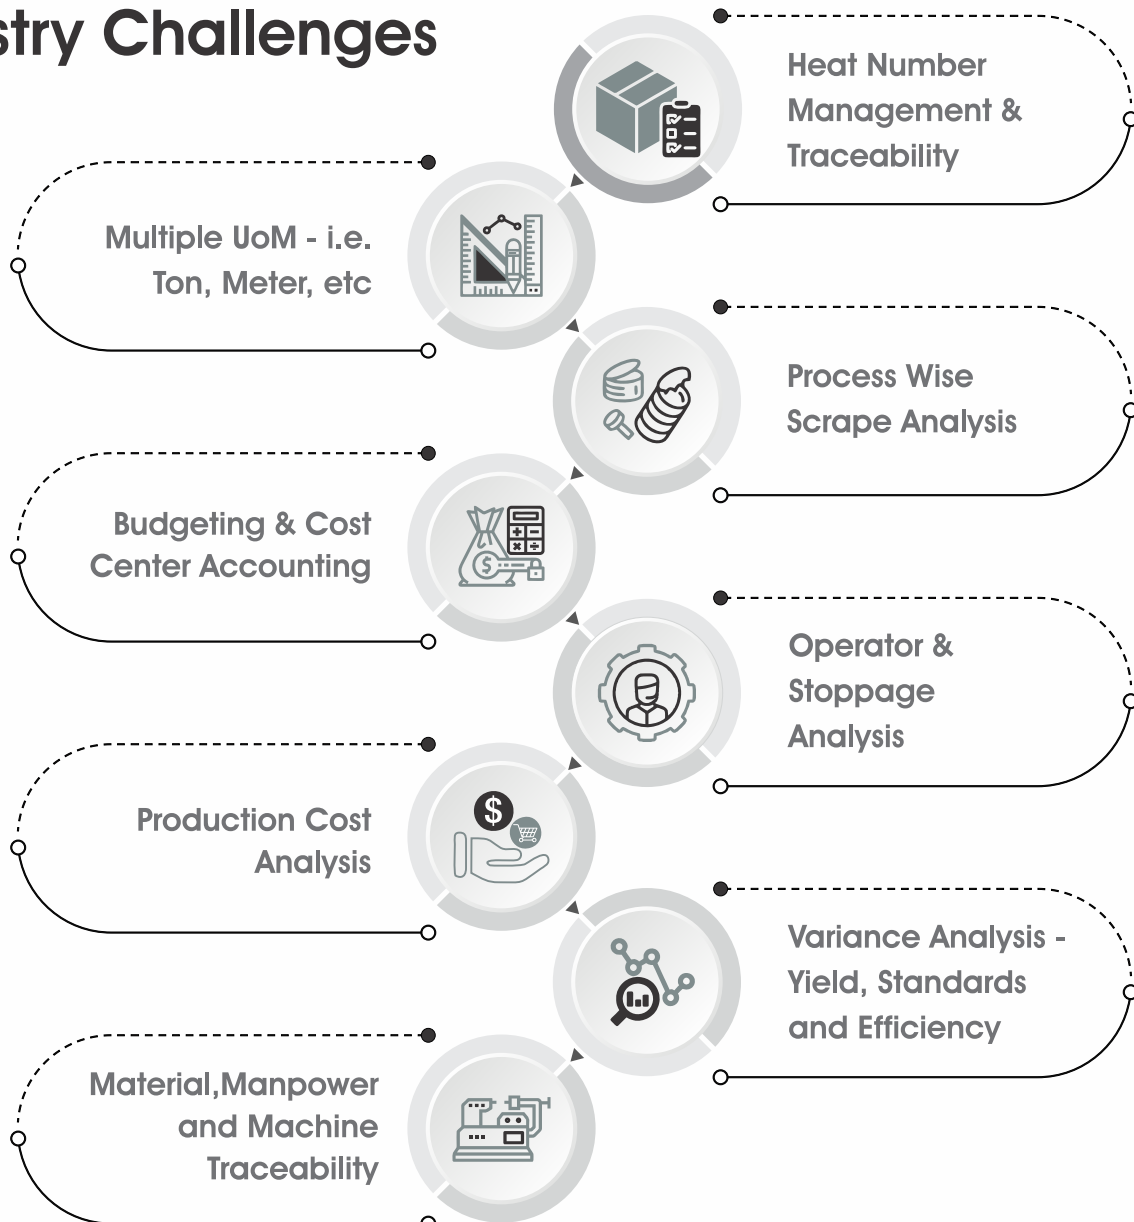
stry Challenges

Heat Number Management & Traceability

Multiple UoM - i.e. Ton, Meter, etc

Process Wise Scrape Analysis

Budgeting & Cost Center Accounting

Operator & Stoppage Analysis

Production Cost Analysis

Variance Analysis - Yield, Standards and Efficiency

Material,Manpower and Machine Traceability